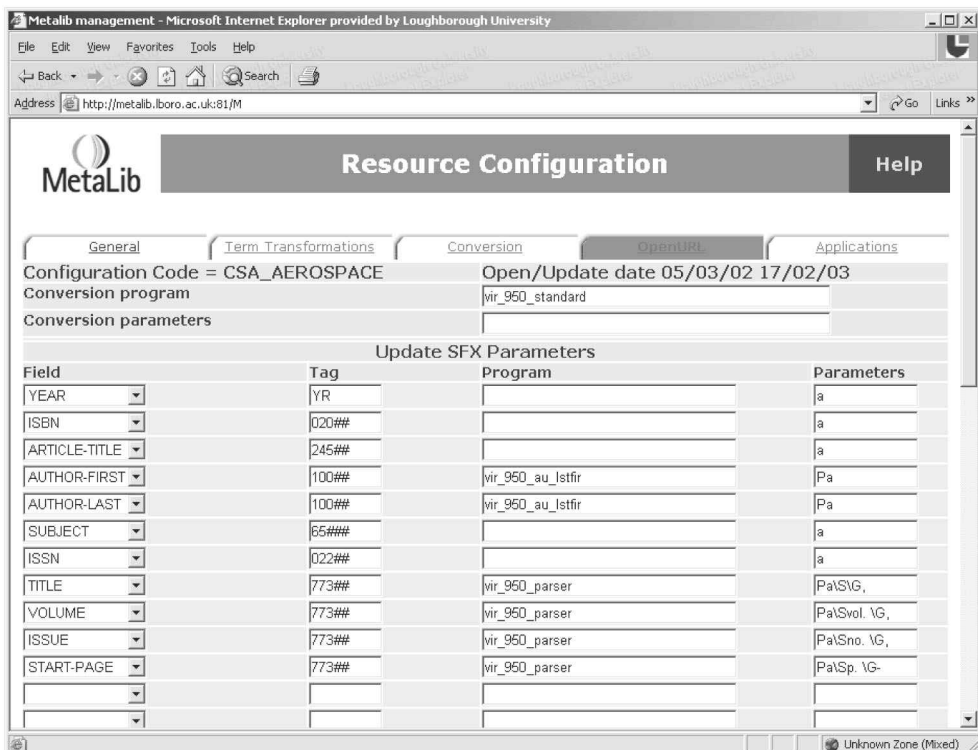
Metalib management - Microsoft Internet Explorer provided by Loughborough University

File Edit View Favorites Tools Help

Back Search

Address http://metalib.lboro.ac.uk:81/M

Go Links »

MetaLib

Resource Configuration

Help

General | Term Transformations | Conversion | OpenURL | Applications

Configuration Code = CSA_AEROSPACE

Open/Update date 05/03/02 17/02/03

Conversion program vir_950_standard

Conversion parameters

Update SFX Parameters

| Field | Tag | Program | Parameters |
|---|---|---|---|
| YEAR | YR | | a |
| ISBN | 020## | | a |
| ARTICLE-TITLE | 245## | | a |
| AUTHOR-FIRST | 100## | vir_950_au_lstfir | Pa |
| AUTHOR-LAST | 100## | vir_950_au_lstfir | Pa |
| SUBJECT | 65### | | a |
| ISSN | 022## | | a |
| TITLE | 773## | vir_950_parser | Pa\S\G, |
| VOLUME | 773## | vir_950_parser | Pa\Svol. \G, |
| ISSUE | 773## | vir_950_parser | Pa\Sno. \G, |
| START-PAGE | 773## | vir_950_parser | Pa\Sp. \G- |
| | | | |
| | | | |

Unknown Zone (Mixed)